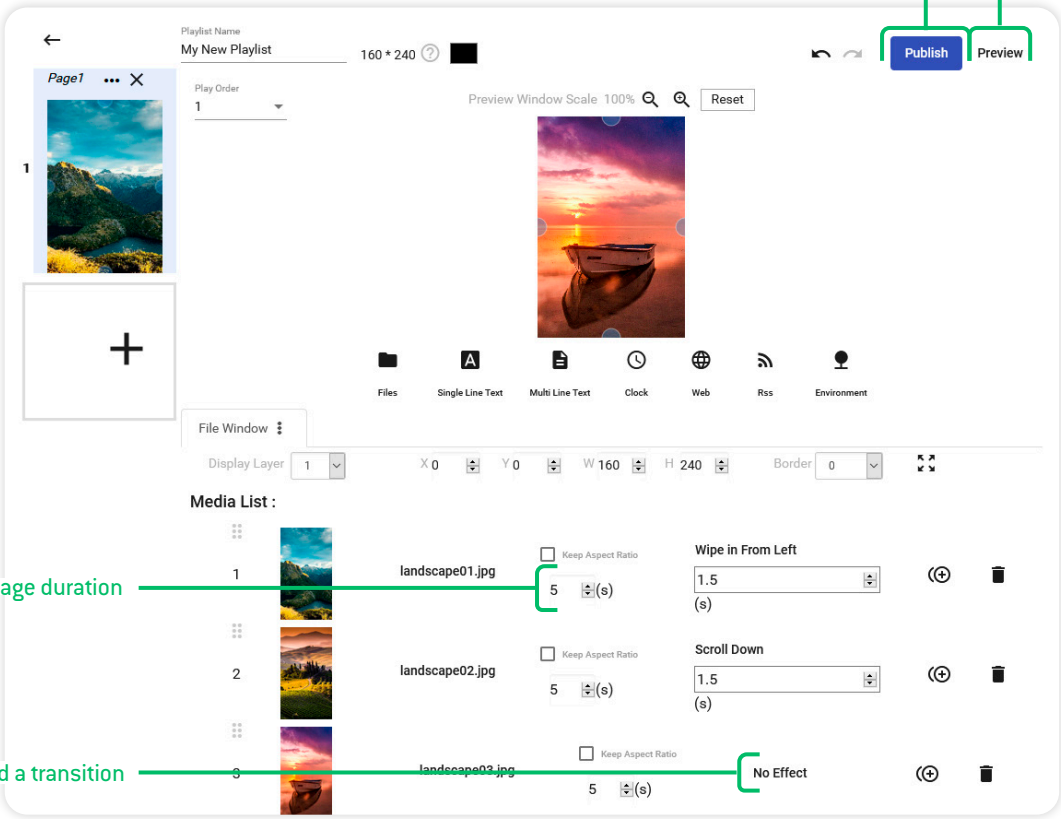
Playlist Name
My New Playlist
160 * 240
Publish
Preview
Page1
1
Play Order
1
Preview Window Scale 100%
Reset
Files
Single Line Text
Multi Line Text
Clock
Web
Rss
Environment
File Window
Display Layer 1
X 0
Y 0
W 160
H 240
Border 0
Media List :
1
landscape01.jpg
Keep Aspect Ratio
5 (s)
Wipe in From Left
1.5
(s)
age duration
2
landscape02.jpg
Keep Aspect Ratio
5 (s)
Scroll Down
1.5
(s)
3
landscape03.jpg
Keep Aspect Ratio
5 (s)
No Effect
d a transition